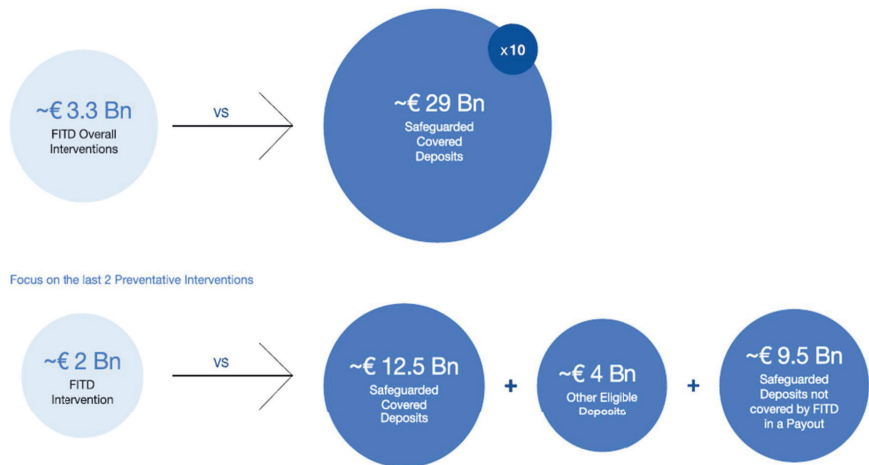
~€ 3.3 Bn
FITD Overall Interventions

vs

x10

~€ 29 Bn
Safeguarded Covered Deposits

Focus on the last 2 Preventative Interventions

~€ 2 Bn
FITD Intervention

vs

~€ 12.5 Bn
Safeguarded Covered Deposits

+

~€ 4 Bn
Other Eligible Deposits

+

~€ 9.5 Bn
Safeguarded Deposits not covered by FITD in a Payout